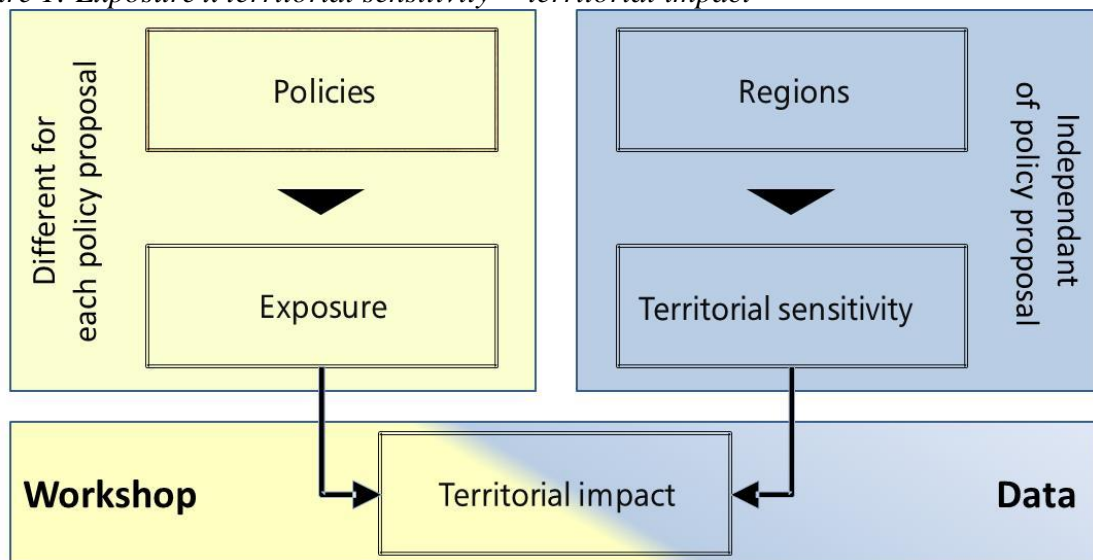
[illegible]re 1: Exposure x territorial sensitivity = territorial impact

Different for each policy proposal

Policies

Exposure

Regions

Territorial sensitivity

Independant of policy proposal

Workshop

Territorial impact

Data